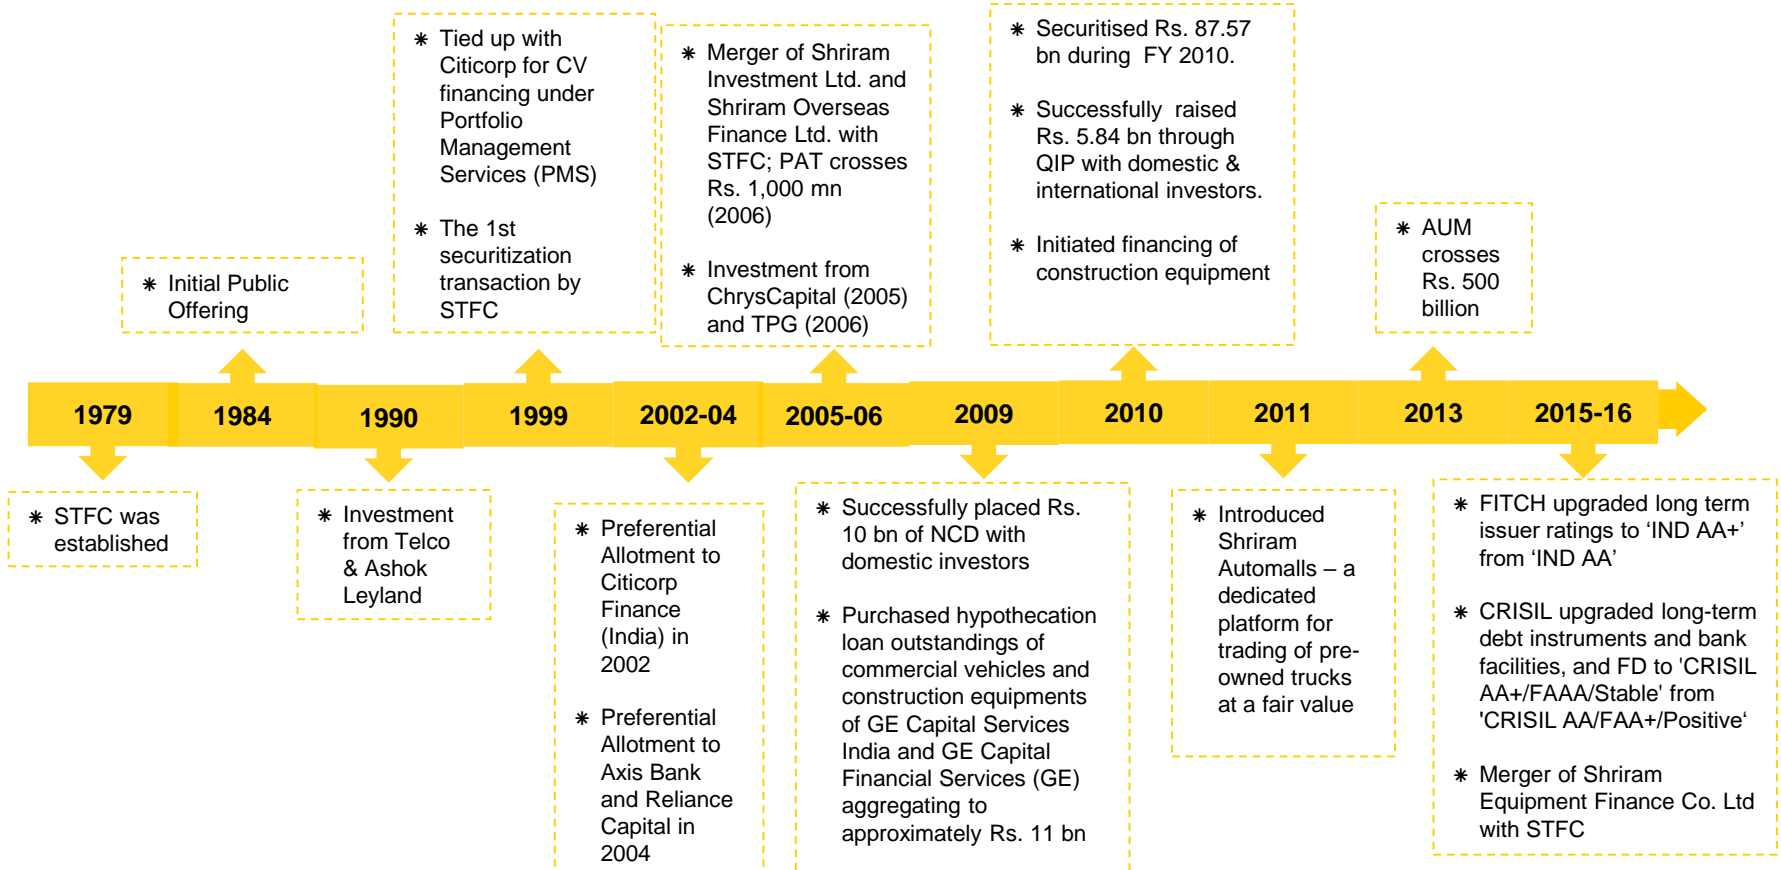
1979

STFC was established

1984

Initial Public Offering

1990

Investment from Telco & Ashok Leyland

1999

Tied up with Citicorp for CV financing under Portfolio Management Services (PMS)

The 1st securitization transaction by STFC

2002-04

Preferential Allotment to Citicorp Finance (India) in 2002

Preferential Allotment to Axis Bank and Reliance Capital in 2004

2005-06

Merger of Shriram Investment Ltd. and Shriram Overseas Finance Ltd. with STFC; PAT crosses Rs. 1,000 mn (2006)

Investment from ChrysCapital (2005) and TPG (2006)

2009

Successfully placed Rs. 10 bn of NCD with domestic investors

Purchased hypothecation loan outstandings of commercial vehicles and construction equipments of GE Capital Services India and GE Capital Financial Services (GE) aggregating to approximately Rs. 11 bn

2010

Securitised Rs. 87.57 bn during FY 2010.

Successfully raised Rs. 5.84 bn through QIP with domestic & international investors.

Initiated financing of construction equipment

2011

Introduced Shriram Automalls – a dedicated platform for trading of pre-owned trucks at a fair value

2013

AUM crosses Rs. 500 billion

2015-16

FITCH upgraded long term issuer ratings to ‘IND AA+’ from ‘IND AA’

CRISIL upgraded long-term debt instruments and bank facilities, and FD to 'CRISIL AA+/FAAA/Stable' from 'CRISIL AA/FAA+/Positive‘

Merger of Shriram Equipment Finance Co. Ltd with STFC